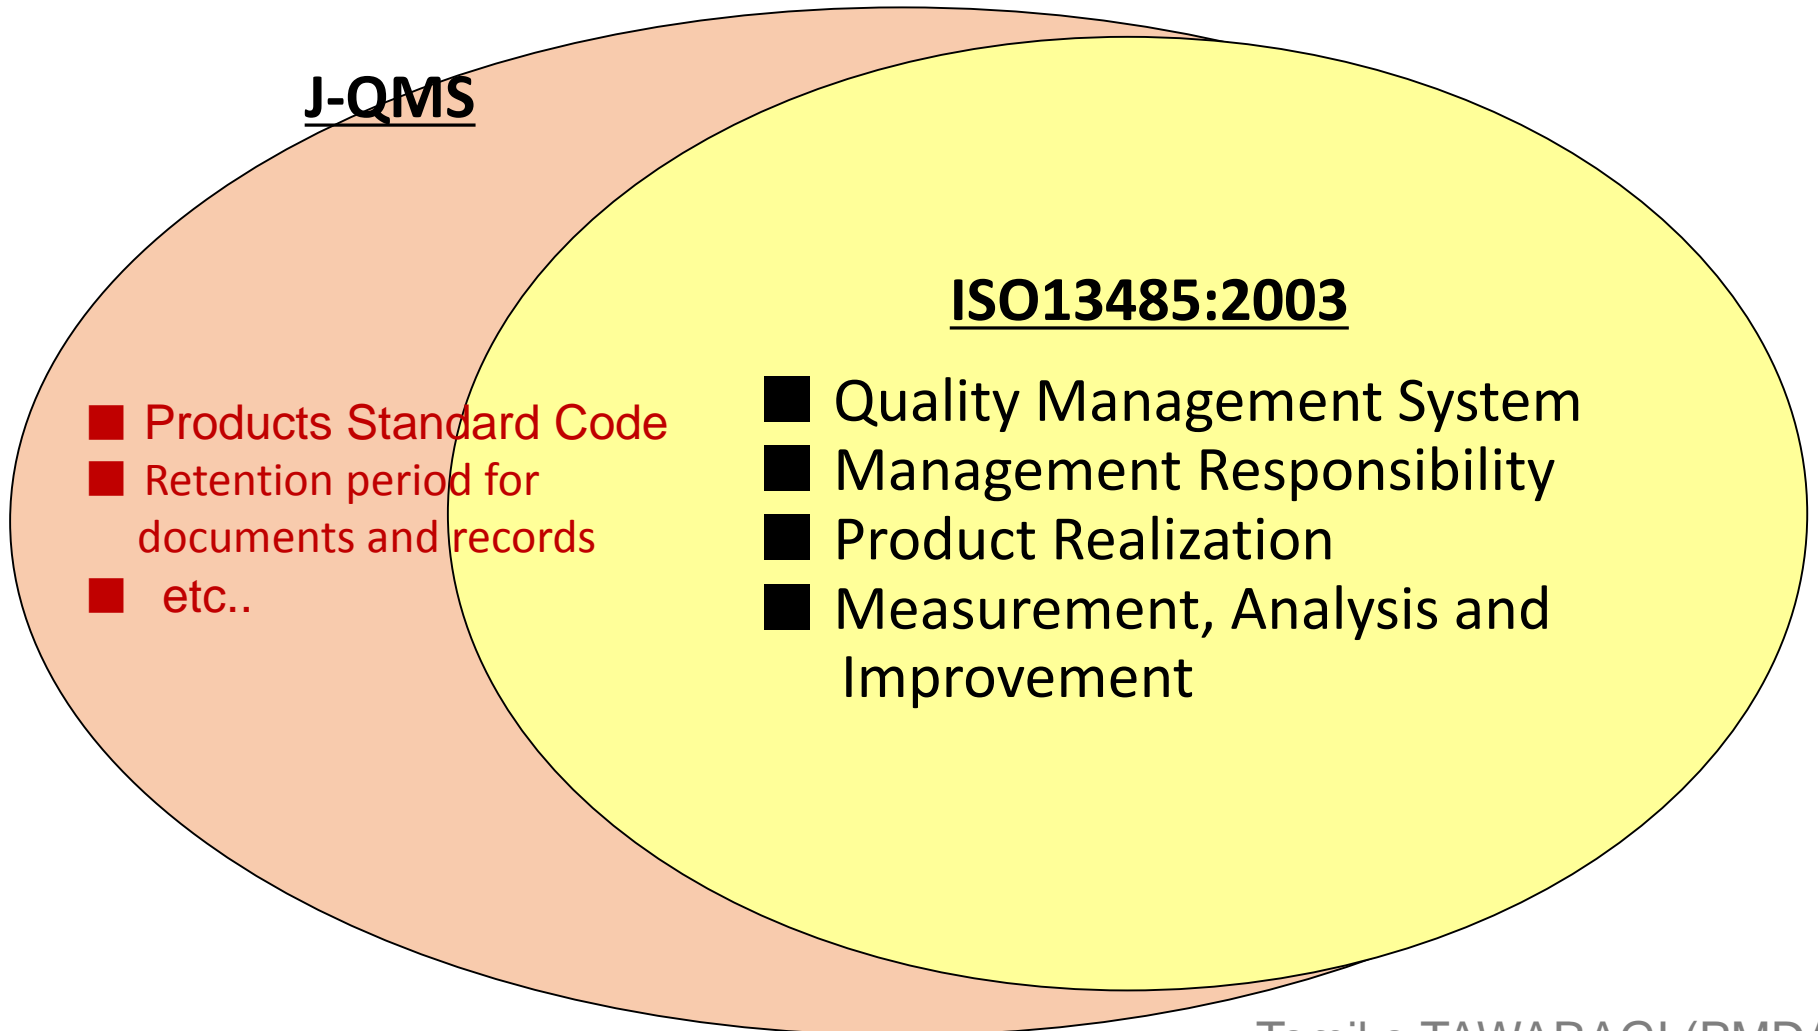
J-QMS

■ Products Standard Code
■ Retention period for documents and records
■ etc..

ISO13485:2003

■ Quality Management System
■ Management Responsibility
■ Product Realization
■ Measurement, Analysis and Improvement

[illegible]